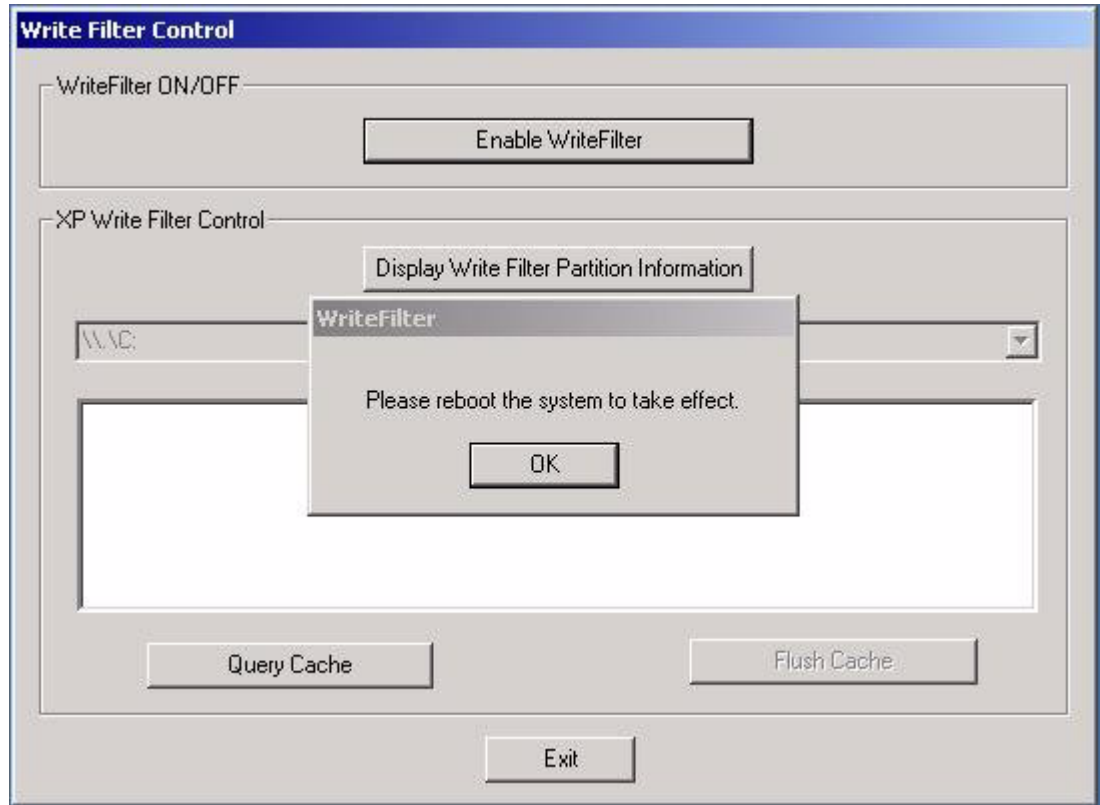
Write Filter Control

WriteFilter ON/OFF

Enable WriteFilter

XP Write Filter Control

Display Write Filter Partition Information

\\.\C:

WriteFilter

Please reboot the system to take effect.

OK

Query Cache

Flush Cache

Exit